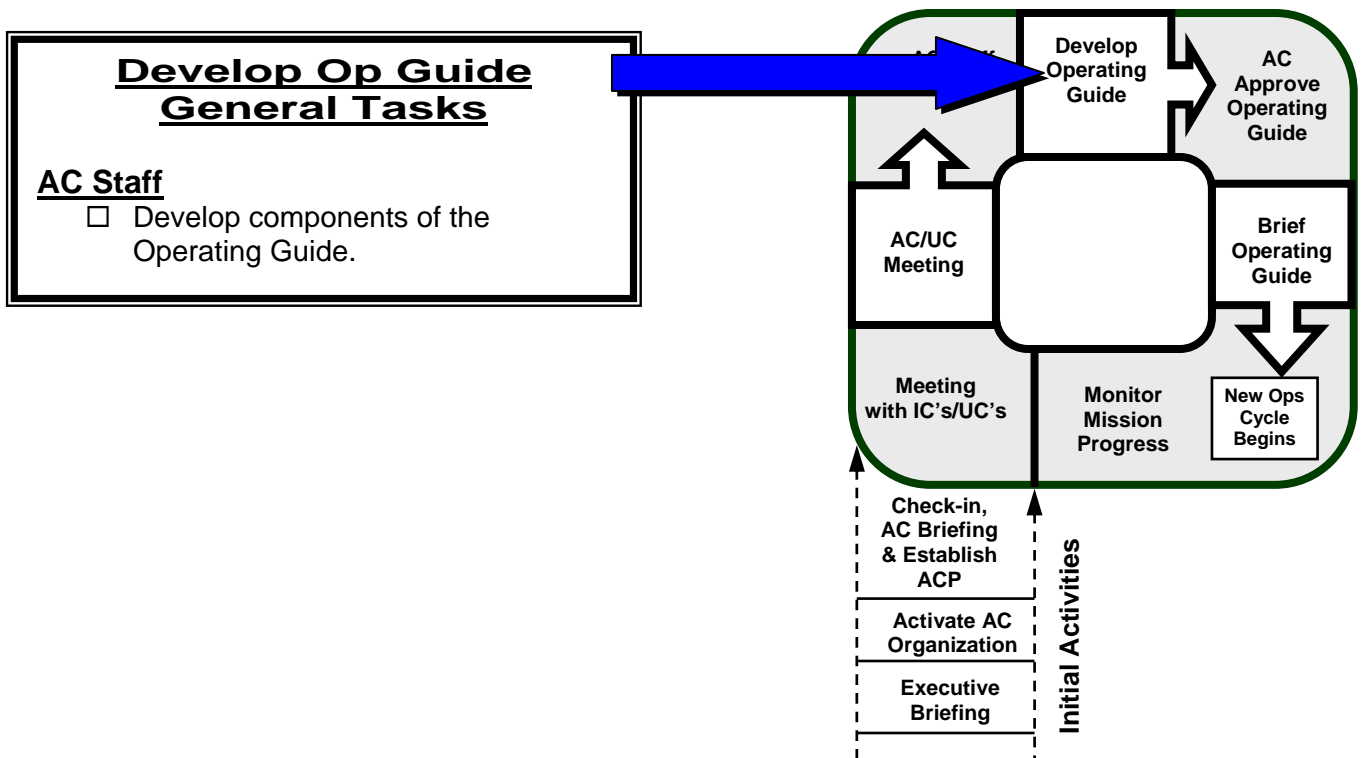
Develop Op Guide General Tasks

AC Staff

☐ Develop components of the Operating Guide.

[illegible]

Develop Operating Guide

AC Approve Operating Guide

AC/UC Meeting

Brief Operating Guide

Meeting with IC's/UC's

Monitor Mission Progress

New Ops Cycle Begins

Check-in, AC Briefing & Establish ACP

Activate AC Organization

Executive Briefing

Initial Activities